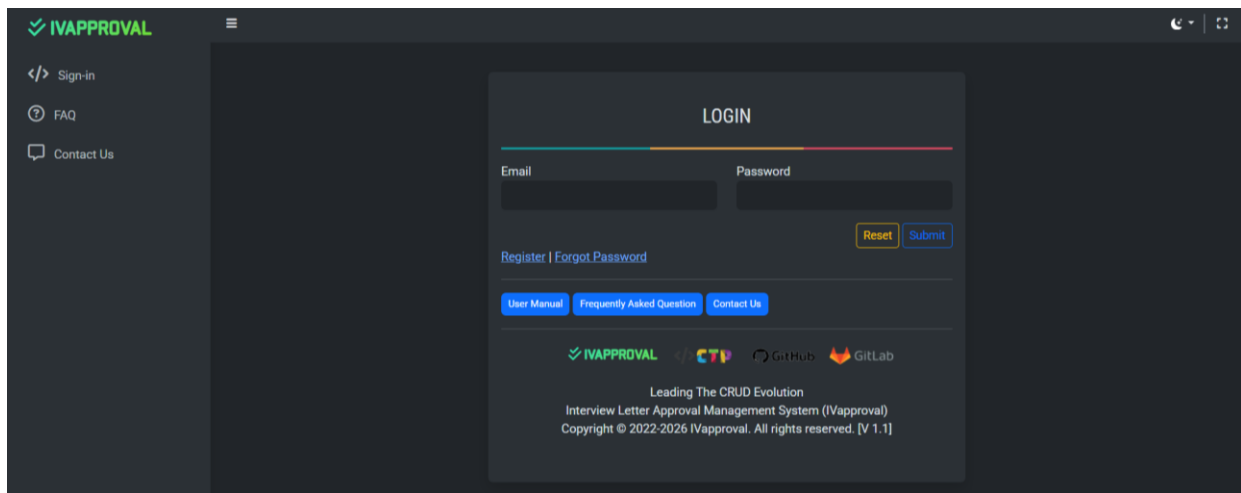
IVAPPROVAL

Sign-in
FAQ
Contact Us

LOGIN

Email
Password

Reset Submit

Register | Forgot Password

User Manual Frequently Asked Question Contact Us

IVAPPROVAL CTP GitHub GitLab

Leading The CRUD Evolution
Interview Letter Approval Management System (IVapproval)
Copyright © 2022-2026 IVapproval. All rights reserved. [V 1.1]